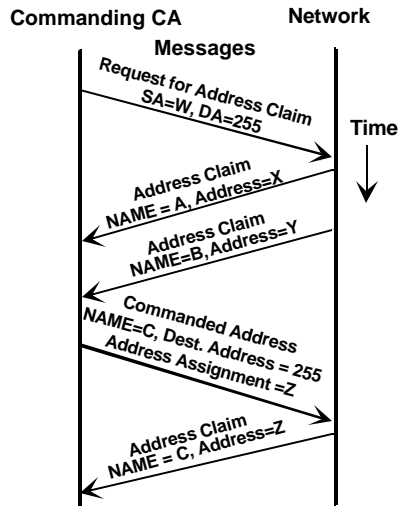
Commanding CA

Network

Messages

Request for Address Claim
SA=W, DA=255

Time

Address Claim
NAME = A, Address=X

Address Claim
NAME=B, Address=Y

Commanded Address
NAME=C, Dest. Address = 255
Address Assignment =Z

Address Claim
NAME = C, Address=Z